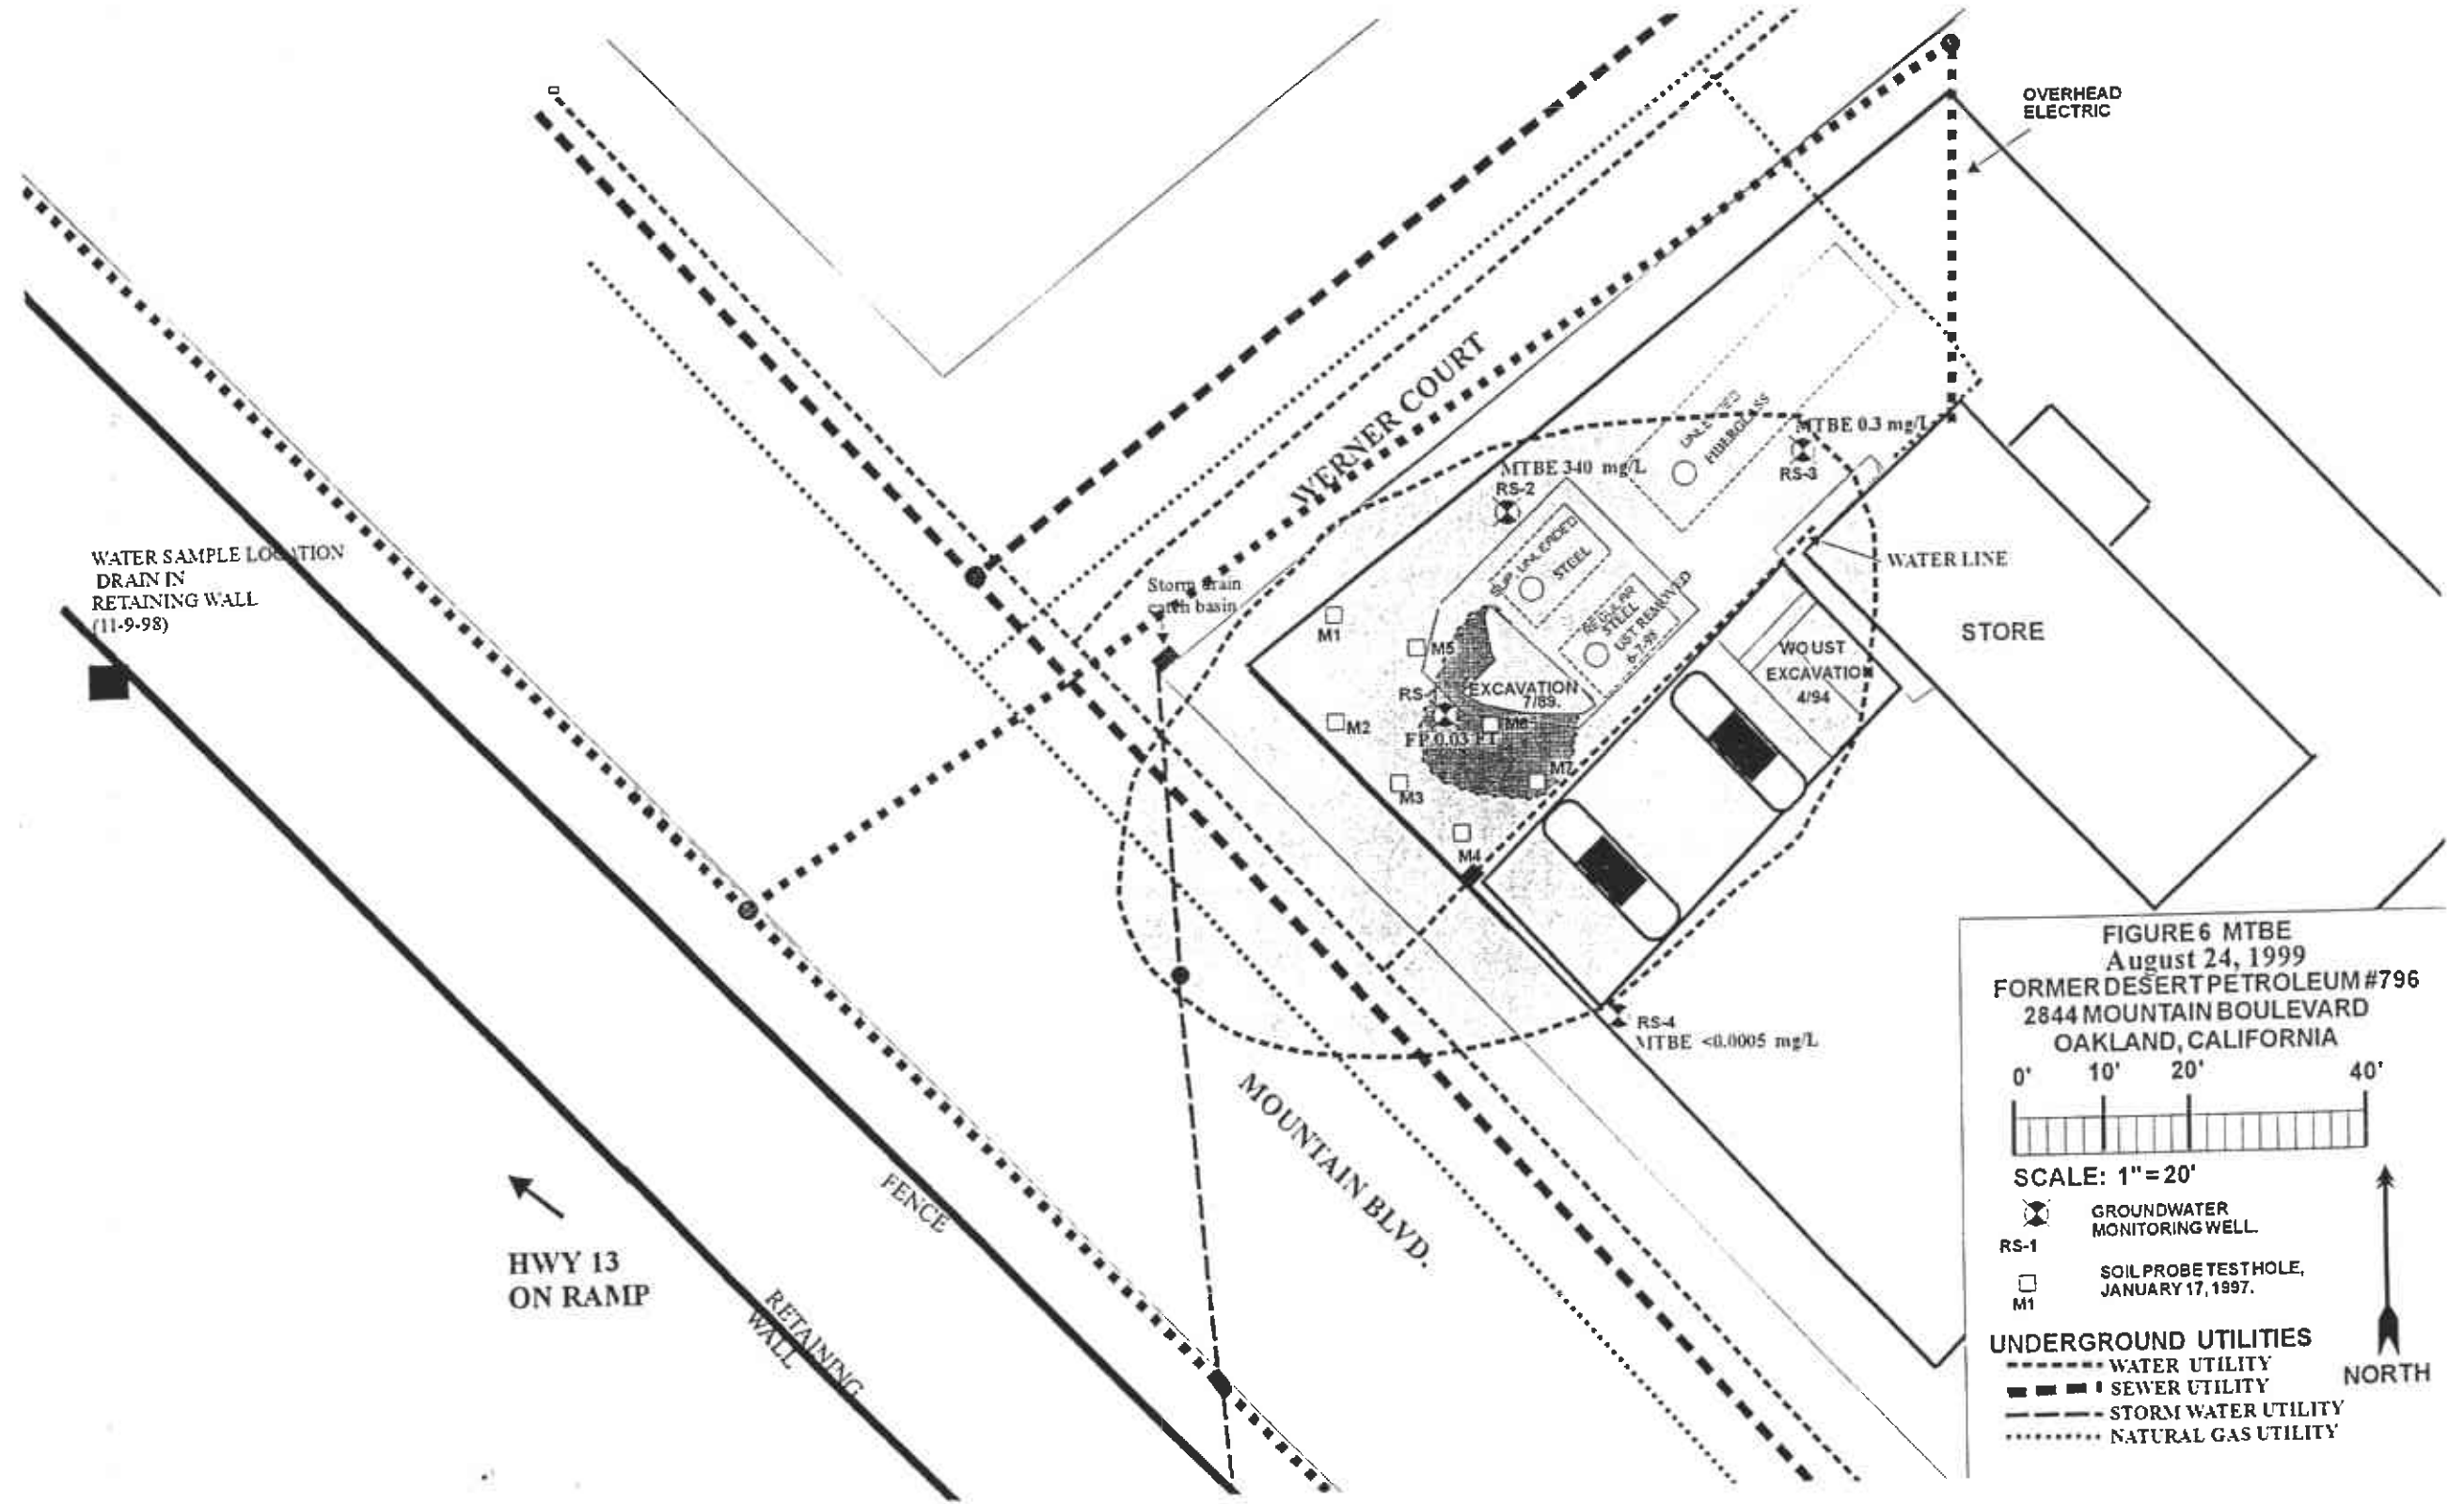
OVERHEAD ELECTRIC

WERNER COURT

MTBE 0.3 mg/L

RS-3

UNLEADED FIBERGLASS

MTBE 340 mg/L

RS-2

SUP UNLEADED STEEL

REGULAR STEEL UST REMOVED 6-7-99

WATER LINE

STORE

WATER SAMPLE LOCATION DRAIN IN RETAINING WALL (11-9-98)

Storm drain catch basin

M1

M5

RS-

EXCAVATION 7/89.

WO UST EXCAVATION 4/94

M2

M6

FP 0.03 FT

M7

M3

M4

RS-4 MTBE <0.0005 mg/L

MOUNTAIN BLVD.

FENCE

RETAINING WALL

HWY 13 ON RAMP

FIGURE 6 MTBE
August 24, 1999
FORMER DESERT PETROLEUM #796
2844 MOUNTAIN BOULEVARD
OAKLAND, CALIFORNIA

0' 10' 20' 40'

SCALE: 1" = 20'

RS-1 GROUNDWATER MONITORING WELL.

M1 SOIL PROBE TEST HOLE, JANUARY 17, 1997.

UNDERGROUND UTILITIES
WATER UTILITY
SEWER UTILITY
STORM WATER UTILITY
NATURAL GAS UTILITY

NORTH